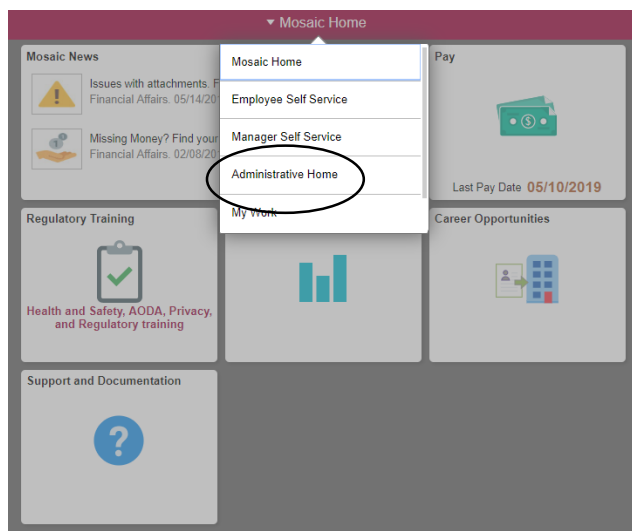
▾ Mosaic Home

Mosaic News

Issues with attachments. F
Financial Affairs. 05/14/20

Missing Money? Find your
Financial Affairs. 02/08/20

Mosaic Home

Employee Self Service

Manager Self Service

Administrative Home

My Work

Pay

Last Pay Date 05/10/2019

Regulatory Training

Health and Safety, AODA, Privacy, and Regulatory training

Career Opportunities

Support and Documentation